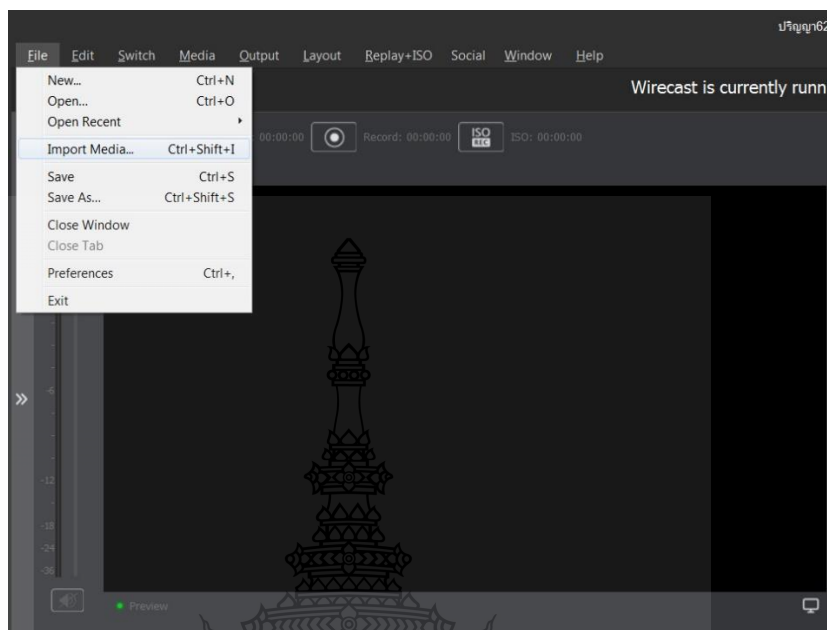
ปริญญา62

File Edit Switch Media Output Layout Replay+ISO Social Window Help

New... Ctrl+N
Open... Ctrl+O
Open Recent
Import Media... Ctrl+Shift+I
Save Ctrl+S
Save As... Ctrl+Shift+S
Close Window
Close Tab
Preferences Ctrl+,
Exit

Wirecast is currently runn

00:00:00 Record: 00:00:00 ISO REC ISO: 00:00:00

-6
-12
-18
-24
-36

Preview